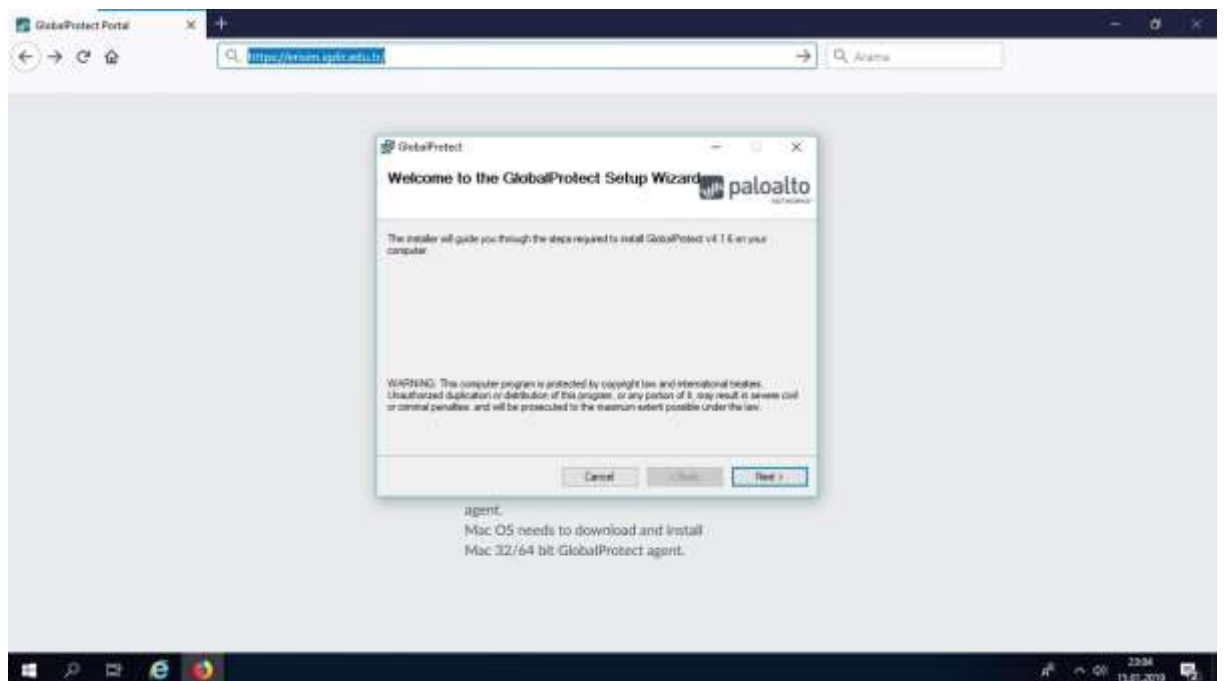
GlobalProtect Portal

https://erisim.igdir.edu.tr

Arama

GlobalProtect

Welcome to the GlobalProtect Setup Wizard

paloalto NETWORKS

The installer will guide you through the steps required to install GlobalProtect v4.1.6 on your computer.

WARNING: This computer program is protected by copyright law and international treaties. Unauthorized duplication or distribution of this program, or any portion of it, may result in severe civil or criminal penalties, and will be prosecuted to the maximum extent possible under the law.

Cancel

< Back

Next >

agent.

Mac OS needs to download and install Mac 32/64 bit GlobalProtect agent.

23:04
13.02.2019